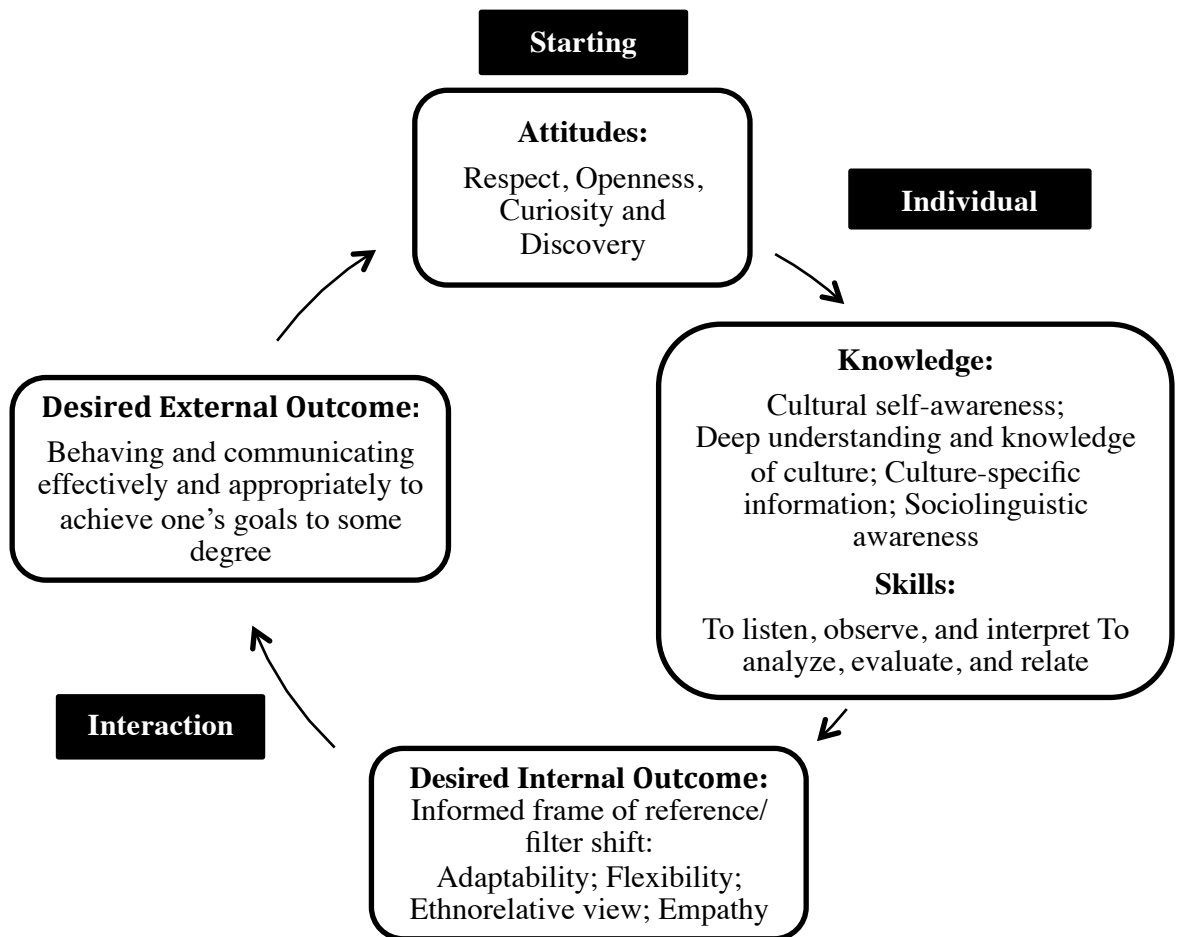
Starting

Attitudes:
Respect, Openness, Curiosity and Discovery

Individual

Knowledge:
Cultural self-awareness; Deep understanding and knowledge of culture; Culture-specific information; Sociolinguistic awareness

Skills:
To listen, observe, and interpret To analyze, evaluate, and relate

Desired Internal Outcome:
Informed frame of reference/ filter shift:
Adaptability; Flexibility; Ethnorelative view; Empathy

Interaction

Desired External Outcome:
Behaving and communicating effectively and appropriately to achieve one's goals to some degree